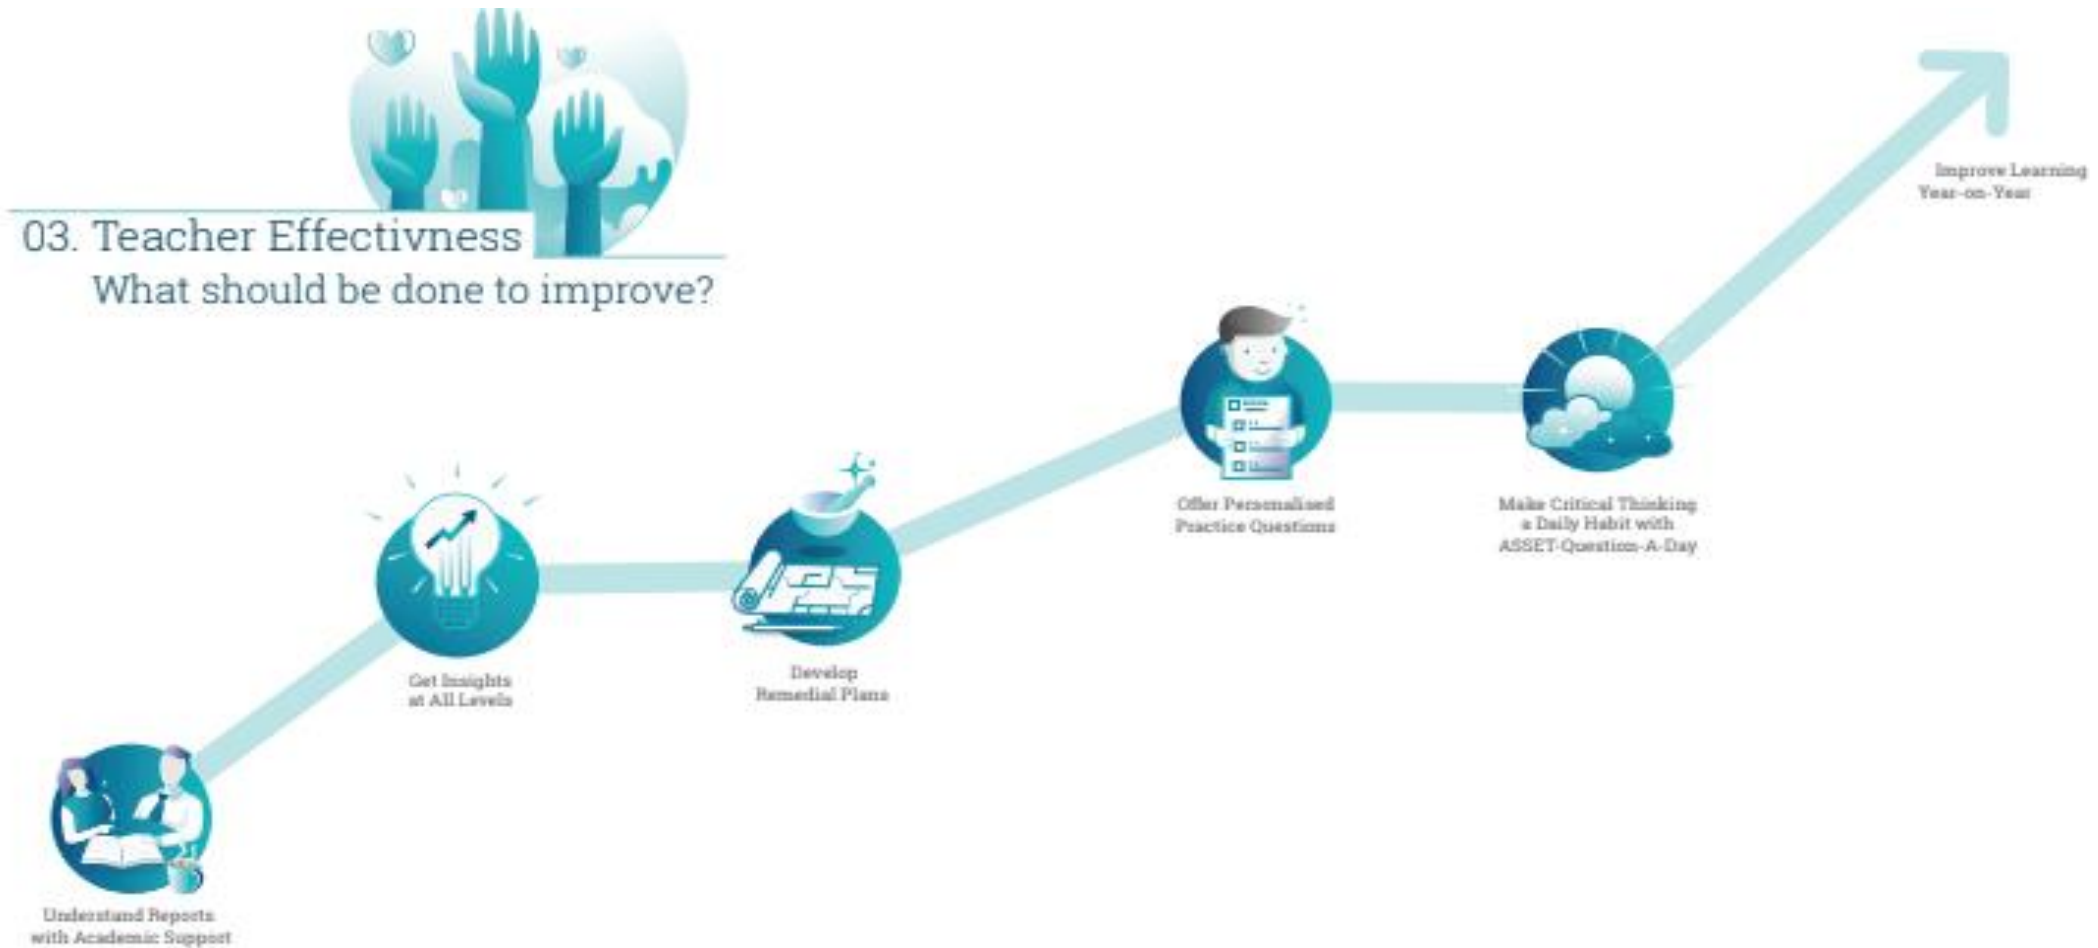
03. Teacher Effectivness
What should be done to improve?

Understand Reports with Academic Support

Get Insights at All Levels

Develop Remedial Plans

Offer Personalised Practice Questions

Make Critical Thinking a Daily Habit with ASSET-Question-A-Day

Improve Learning Year-on-Year